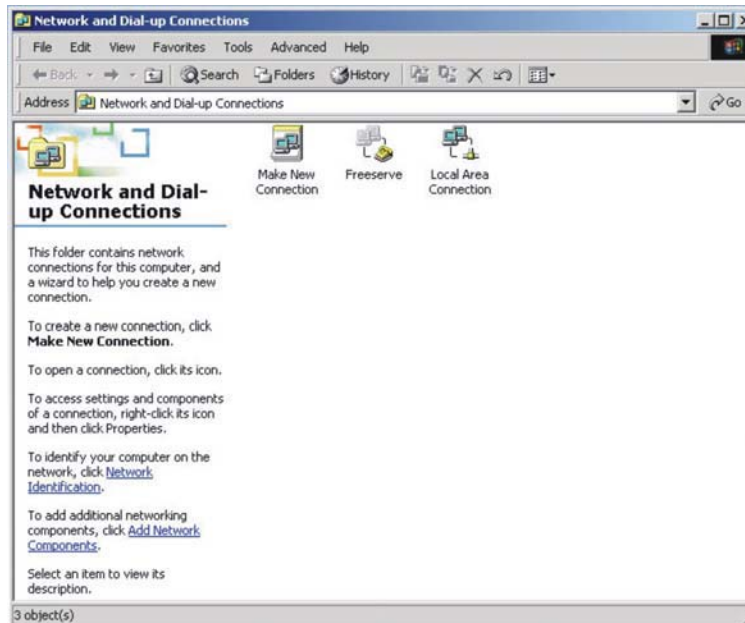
Network and Dial-up Connections

File Edit View Favorites Tools Advanced Help

Back Search Folders History

Address Network and Dial-up Connections

Go

Network and Dial-up Connections

This folder contains network connections for this computer, and a wizard to help you create a new connection.

To create a new connection, click **Make New Connection**.

To open a connection, click its icon.

To access settings and components of a connection, right-click its icon and then click Properties.

To identify your computer on the network, click Network Identification.

To add additional networking components, click Add Network Components.

Select an item to view its description.

Make New Connection

Freeserve

Local Area Connection

3 object(s)